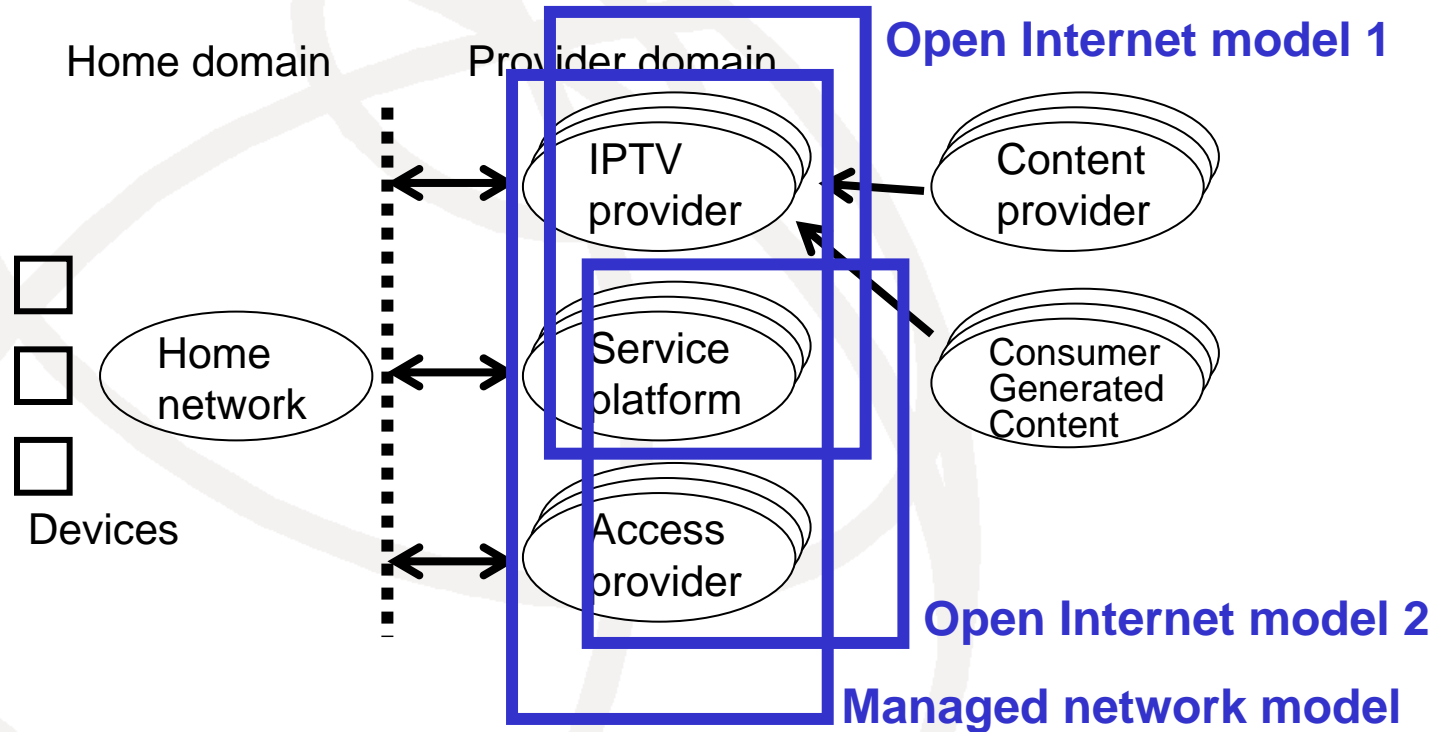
Home domain

Provider domain

Open Internet model 1

IPTV provider

Content provider

Home network

Service platform

Consumer Generated Content

Devices

Access provider

Open Internet model 2

Managed network model